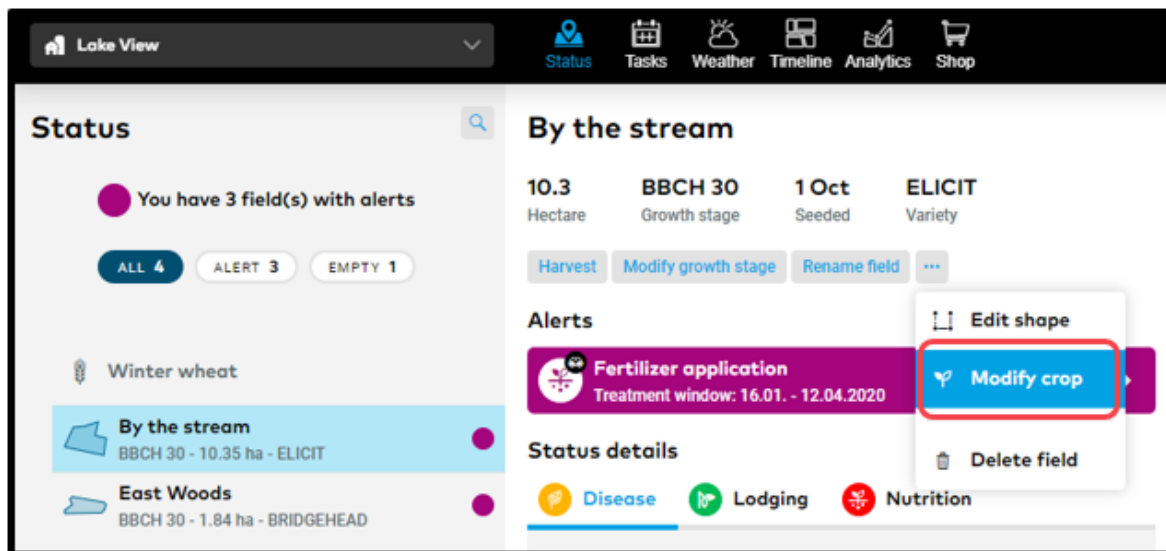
Lake View

Status Tasks Weather Timeline Analytics Shop

Status

You have 3 field(s) with alerts

ALL 4 ALERT 3 EMPTY 1

Winter wheat

By the stream
BBCH 30 - 10.35 ha - ELICIT

East Woods
BBCH 30 - 1.84 ha - BRIDGEHEAD

By the stream

| 10.3 | BBCH 30 | 1 Oct | ELICIT |
|---|---|---|---|
| Hectare | Growth stage | Seeded | Variety |

Harvest Modify growth stage Rename field ...

Alerts

Fertilizer application
Treatment window: 16.01. - 12.04.2020

Edit shape
Modify crop
Delete field

Status details

Disease Lodging Nutrition